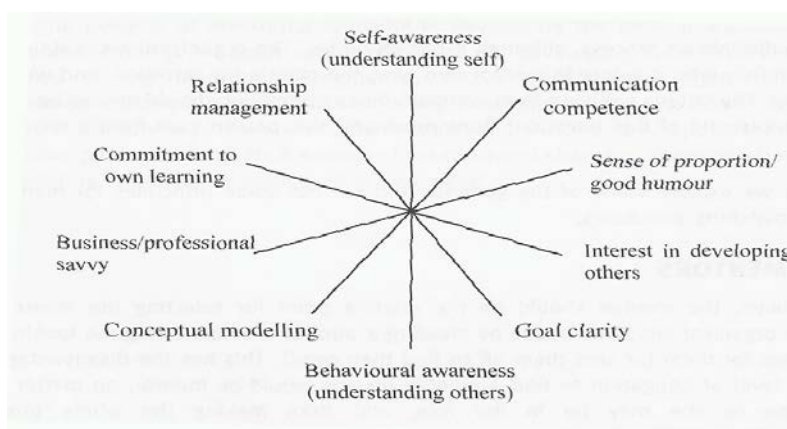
Self-awareness (understanding self)

Relationship management

Communication competence

Commitment to own learning

Sense of proportion/ good humour

Business/professional savvy

Interest in developing others

Conceptual modelling

Goal clarity

Behavioural awareness (understanding others)